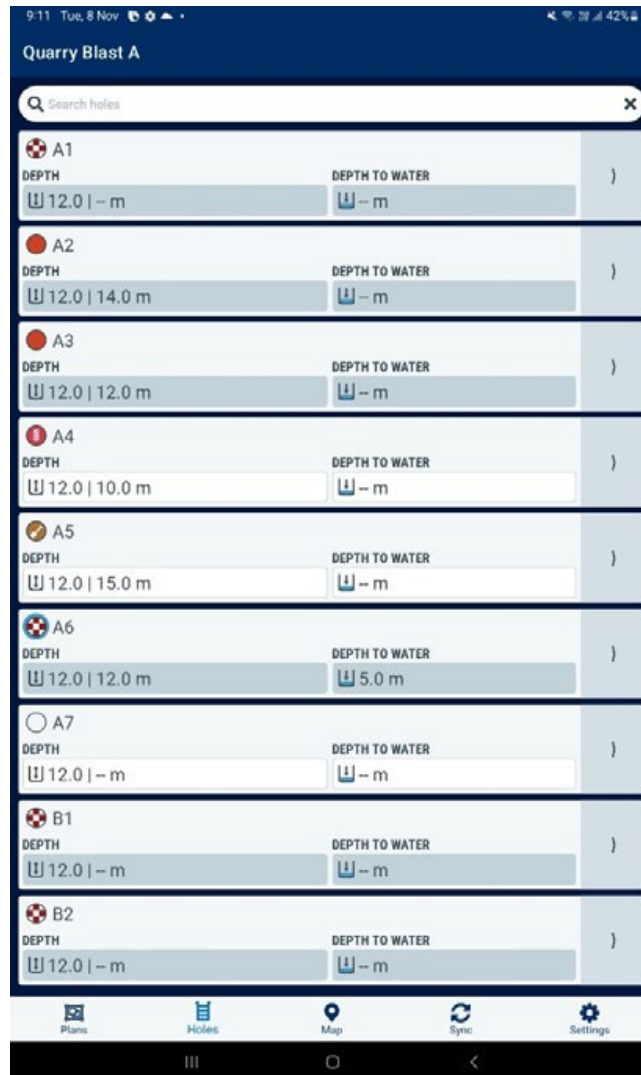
9:11 Tue, 8 Nov

42%

Quarry Blast A

Search holes

A1
DEPTH
12.0 | -- m
DEPTH TO WATER
-- m

A2
DEPTH
12.0 | 14.0 m
DEPTH TO WATER
-- m

A3
DEPTH
12.0 | 12.0 m
DEPTH TO WATER
-- m

A4
DEPTH
12.0 | 10.0 m
DEPTH TO WATER
-- m

A5
DEPTH
12.0 | 15.0 m
DEPTH TO WATER
-- m

A6
DEPTH
12.0 | 12.0 m
DEPTH TO WATER
5.0 m

A7
DEPTH
12.0 | -- m
DEPTH TO WATER
-- m

B1
DEPTH
12.0 | -- m
DEPTH TO WATER
-- m

B2
DEPTH
12.0 | -- m
DEPTH TO WATER
-- m

Plans
Holes
Map
Sync
Settings